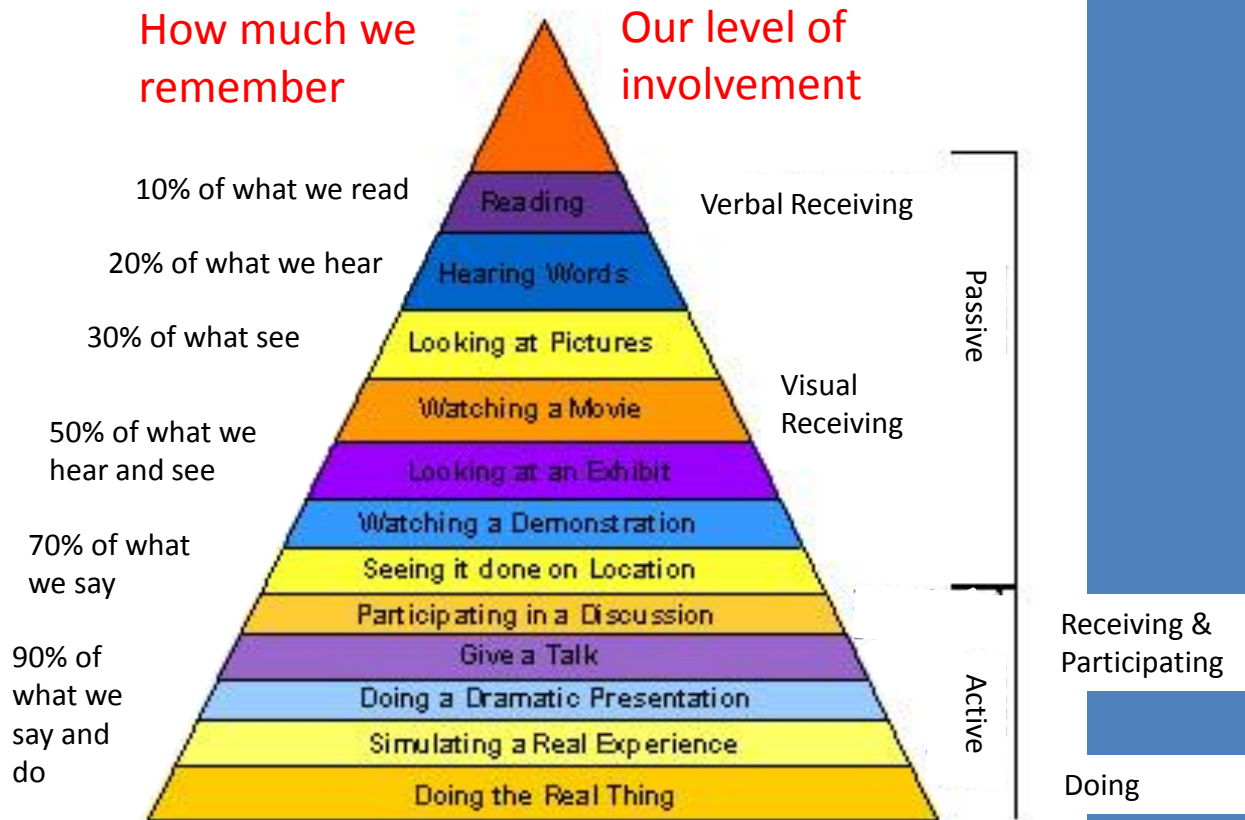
How much we remember

Our level of involvement

10% of what we read

Reading

Verbal Receiving

20% of what we hear

Hearing Words

30% of what see

Looking at Pictures

Visual Receiving

Watching a Movie

50% of what we hear and see

Looking at an Exhibit

Watching a Demonstration

70% of what we say

Seeing it done on Location

Participating in a Discussion

90% of what we say and do

Give a Talk

Doing a Dramatic Presentation

Simulating a Real Experience

Doing the Real Thing

Passive

Active

Receiving & Participating

Doing